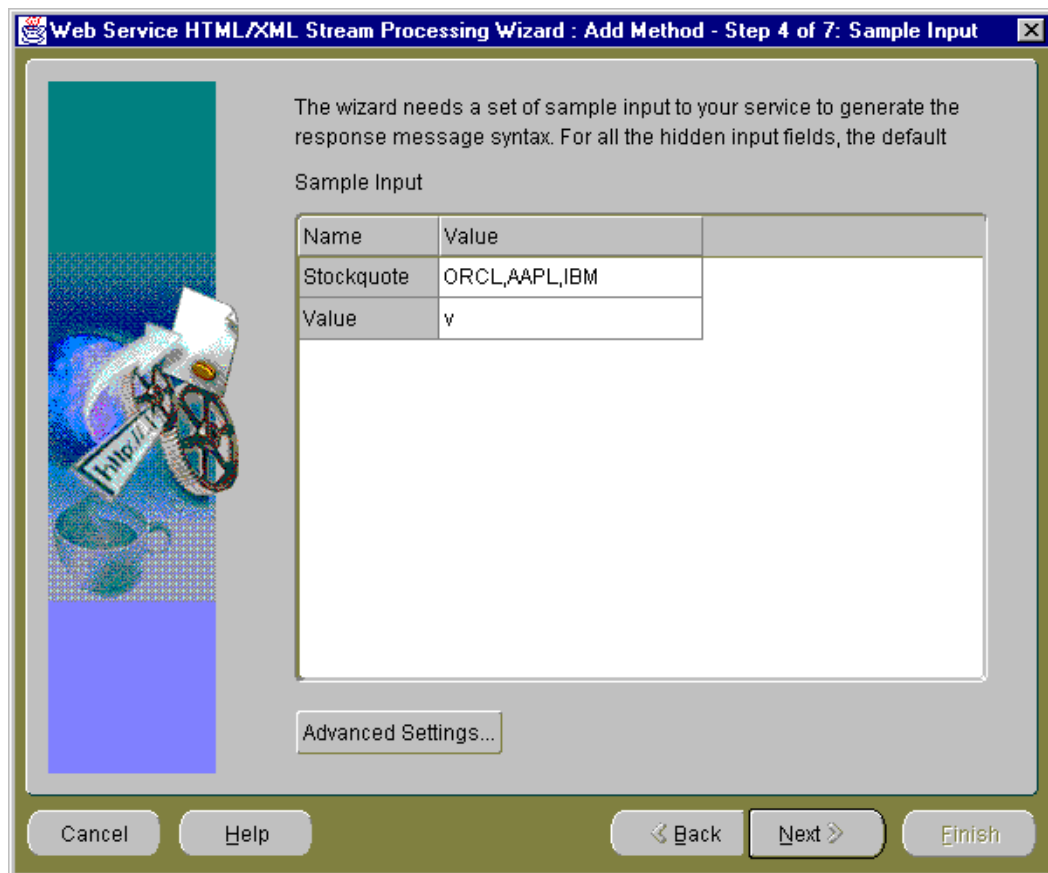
Web Service HTML/XML Stream Processing Wizard : Add Method - Step 4 of 7: Sample Input

The wizard needs a set of sample input to your service to generate the response message syntax. For all the hidden input fields, the default

Sample Input

| Name | Value |
|---|---|
| Stockquote | ORCL,AAPL,IBM |
| Value | v |

http://

Advanced Settings...

Cancel

Help

Back

Next

Finish